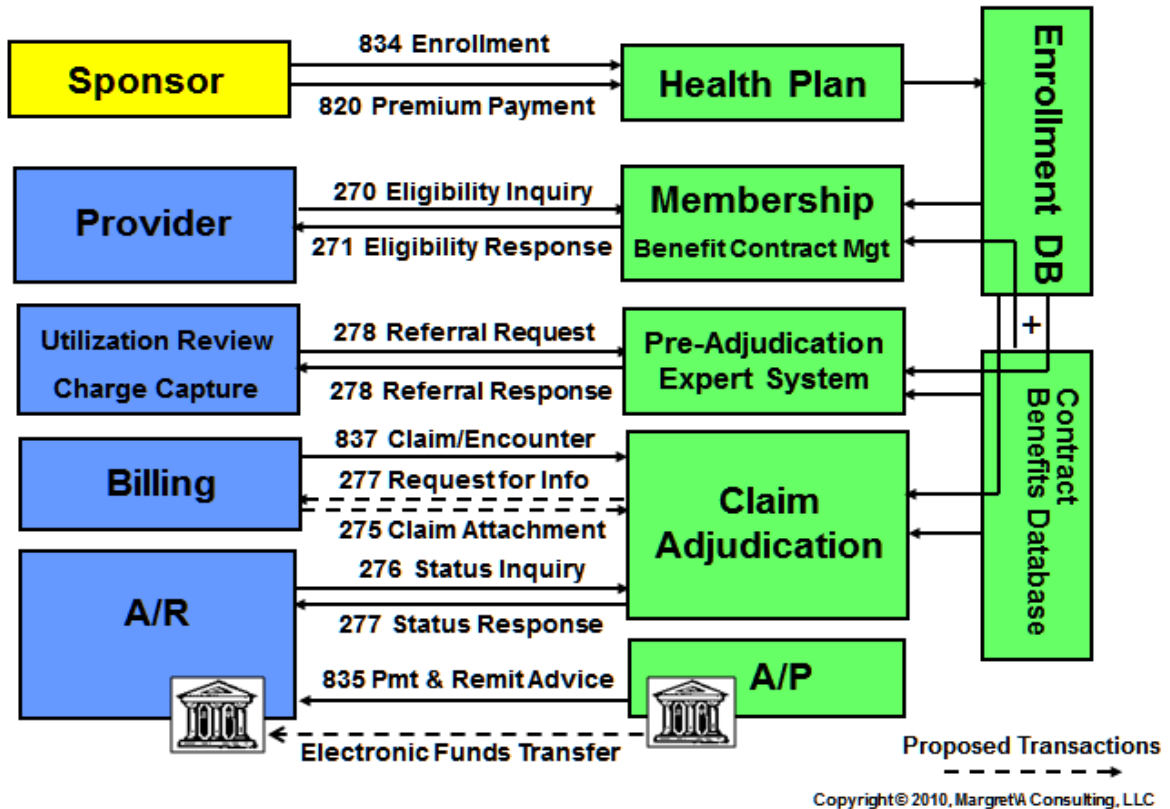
Sponsor

834 Enrollment

820 Premium Payment

Health Plan

Enrollment DB

Provider

270 Eligibility Inquiry

271 Eligibility Response

Membership
Benefit Contract Mgt

Utilization Review
Charge Capture

278 Referral Request

278 Referral Response

Pre-Adjudication
Expert System

+

Contract Benefits Database

Billing

837 Claim/Encounter

277 Request for Info

275 Claim Attachment

Claim Adjudication

A/R

276 Status Inquiry

277 Status Response

835 Pmt & Remit Advice

A/P

Electronic Funds Transfer

Proposed Transactions

Copyright © 2010, Margret\A Consulting, LLC